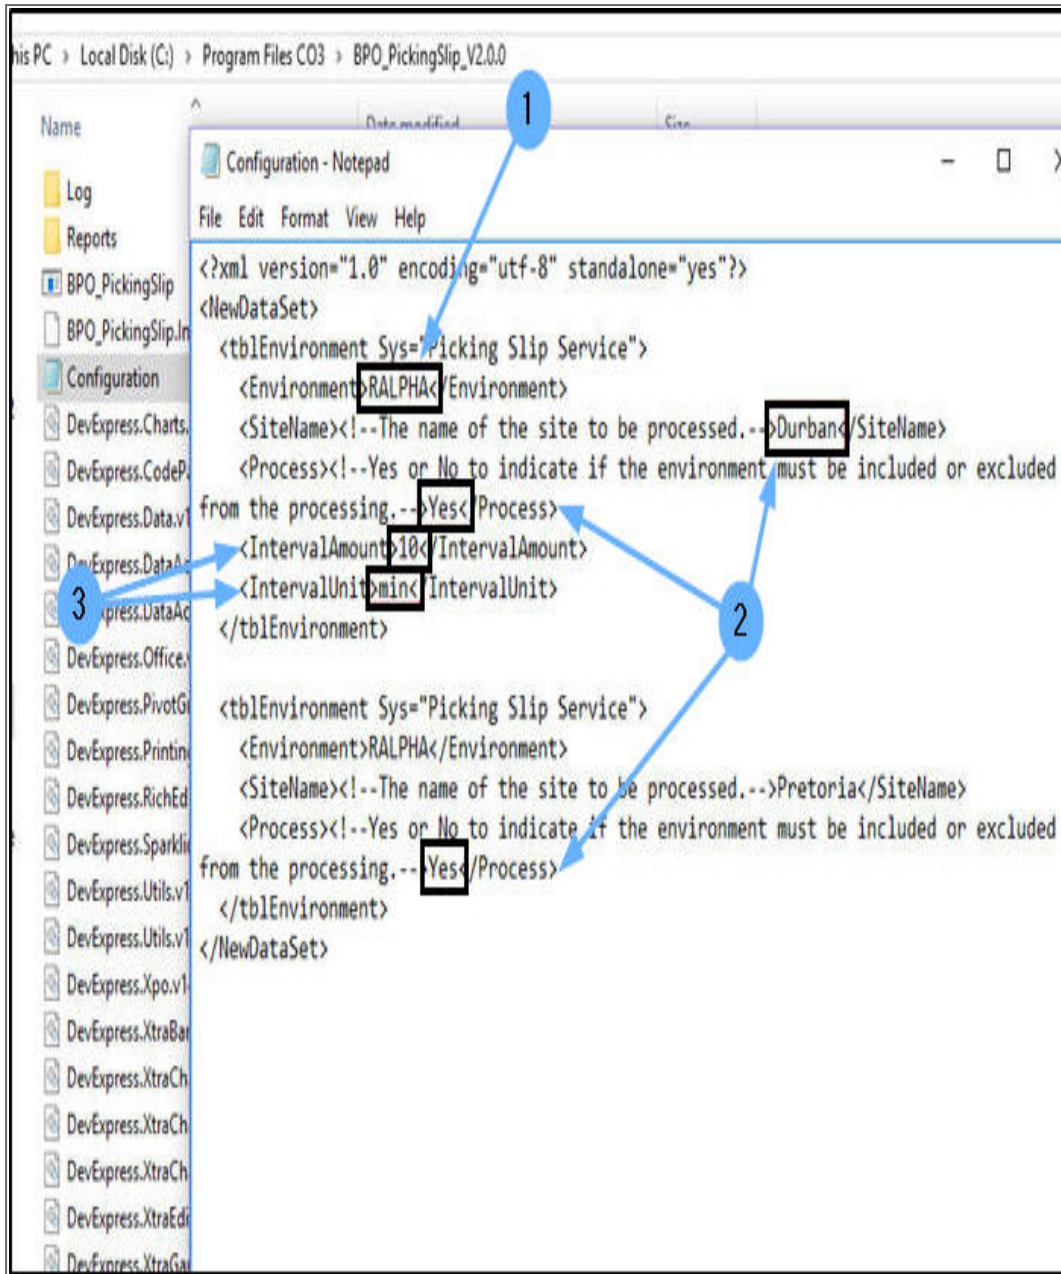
his PC › Local Disk (C:) › Program Files CO3 › BPO_PickingSlip_V2.0.0

Name
Date modified
Size

Log
Reports
BPO_PickingSlip
BPO_PickingSlip.In
Configuration
DevExpress.Charts.
DevExpress.CodeP
DevExpress.Data.v1
DevExpress.DataA
DevExpress.DataAc
DevExpress.Office.
DevExpress.PivotG
DevExpress.Printin
DevExpress.RichEd
DevExpress.Sparkli
DevExpress.Utils.v1
DevExpress.Utils.v1
DevExpress.Xpo.v1
DevExpress.XtraBa
DevExpress.XtraCh
DevExpress.XtraCh
DevExpress.XtraCh
DevExpress.XtraEd
DevExpress.XtraGa

Configuration - Notepad
File Edit Format View Help

<?xml version="1.0" encoding="utf-8" standalone="yes"?>
<NewDataSet>
<tblEnvironment Sys="Picking Slip Service">
<Environment>RALPHA</Environment>
<SiteName><!--The name of the site to be processed.-->Durban</SiteName>
<Process><!--Yes or No to indicate if the environment must be included or excluded from the processing.-->Yes</Process>
<IntervalAmount>10</IntervalAmount>
<IntervalUnit>min</IntervalUnit>
</tblEnvironment>

<tblEnvironment Sys="Picking Slip Service">
<Environment>RALPHA</Environment>
<SiteName><!--The name of the site to be processed.-->Pretoria</SiteName>
<Process><!--Yes or No to indicate if the environment must be included or excluded from the processing.-->Yes</Process>
</tblEnvironment>
</NewDataSet>

1
2
3